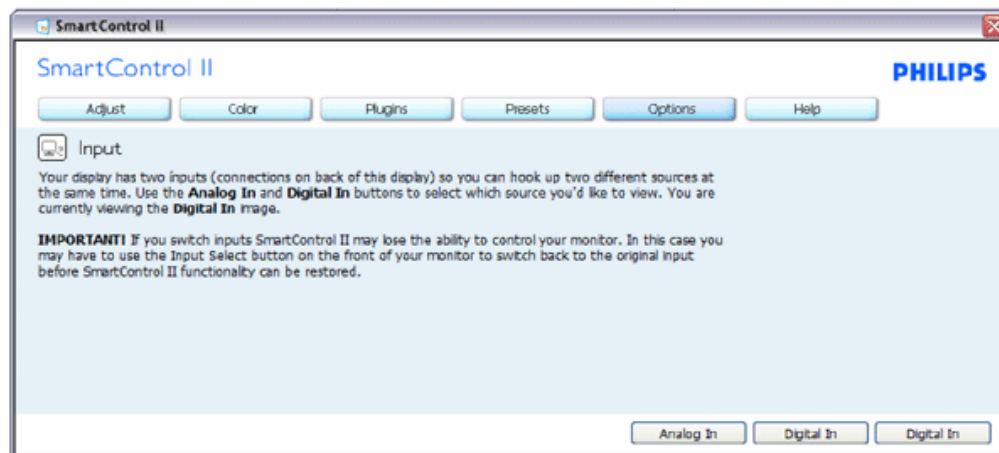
SmartControl II

SmartControl II

PHILIPS

Adjust Color Plugins Presets Options Help

Input

Your display has two inputs (connections on back of this display) so you can hook up two different sources at the same time. Use the **Analog In** and **Digital In** buttons to select which source you'd like to view. You are currently viewing the **Digital In** image.

**IMPORTANT!** If you switch inputs SmartControl II may lose the ability to control your monitor. In this case you may have to use the Input Select button on the front of your monitor to switch back to the original input before SmartControl II functionality can be restored.

Analog In Digital In Digital In